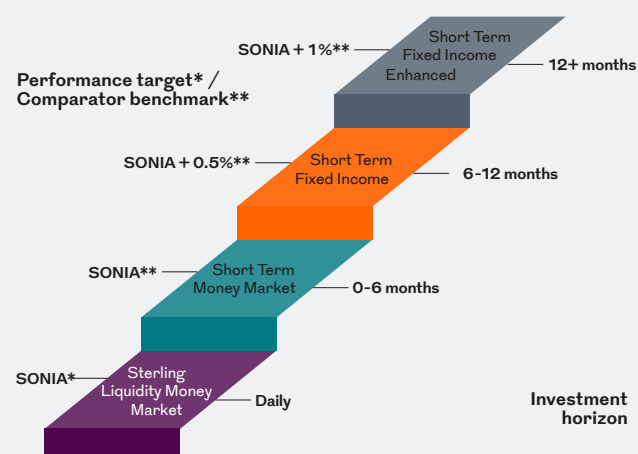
Performance target* / Comparator benchmark**

SONIA + 1%**

Short Term Fixed Income Enhanced

12+ months

SONIA + 0.5%**

Short Term Fixed Income

6-12 months

SONIA**

Short Term Money Market

0-6 months

SONIA*

Sterling Liquidity Money Market

Daily

Investment horizon